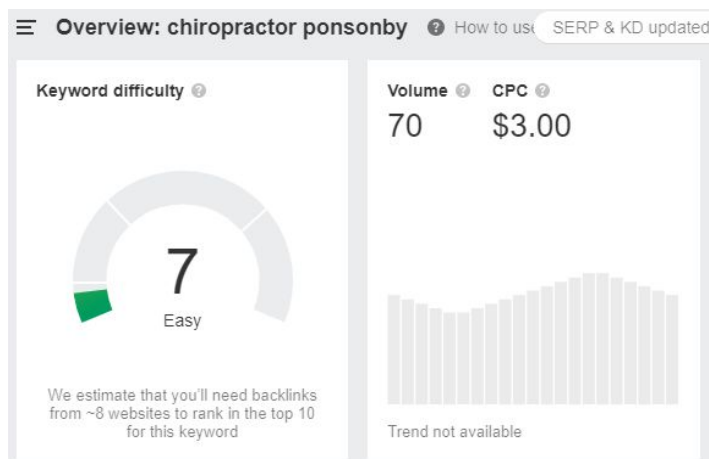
Overview: chiropractor ponsonby
How to us
SERP & KD updated

Keyword difficulty

7
Easy

We estimate that you'll need backlinks from ~8 websites to rank in the top 10 for this keyword

Volume
70

CPC
$3.00

Trend not available